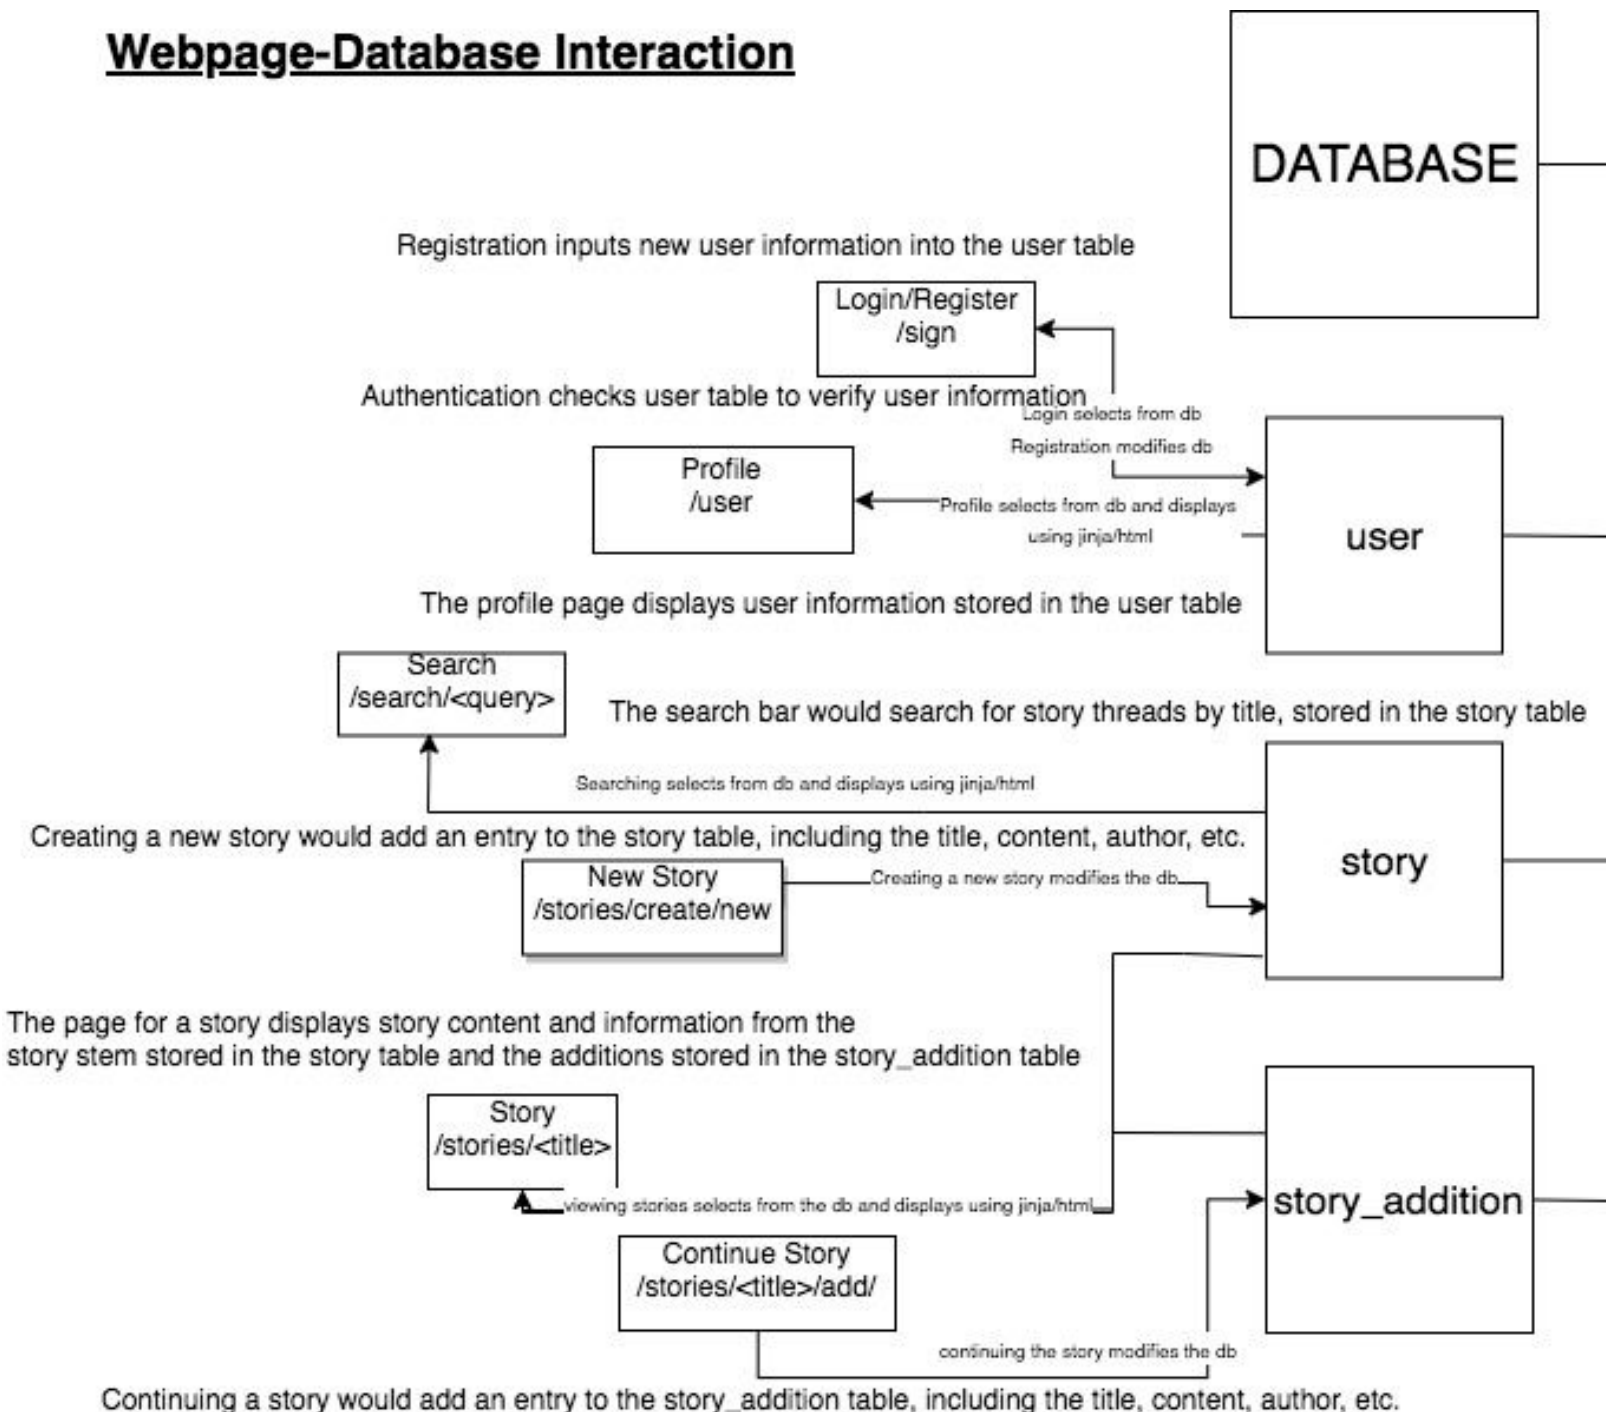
Webpage-Database Interaction

DATABASE

Registration inputs new user information into the user table

Login/Register
/sign

Authentication checks user table to verify user information

Login selects from db

Registration modifies db

Profile
/user

Profile selects from db and displays using jinja/html

user

The profile page displays user information stored in the user table

Search
/search/<query>

The search bar would search for story threads by title, stored in the story table

Searching selects from db and displays using jinja/html

Creating a new story would add an entry to the story table, including the title, content, author, etc.

story

New Story
/stories/create/new

Creating a new story modifies the db

The page for a story displays story content and information from the story stem stored in the story table and the additions stored in the story_addition table

story_addition

Story
/stories/<title>

viewing stories selects from the db and displays using jinja/html

Continue Story
/stories/<title>/add/

continuing the story modifies the db

Continuing a story would add an entry to the story_addition table, including the title, content, author, etc.